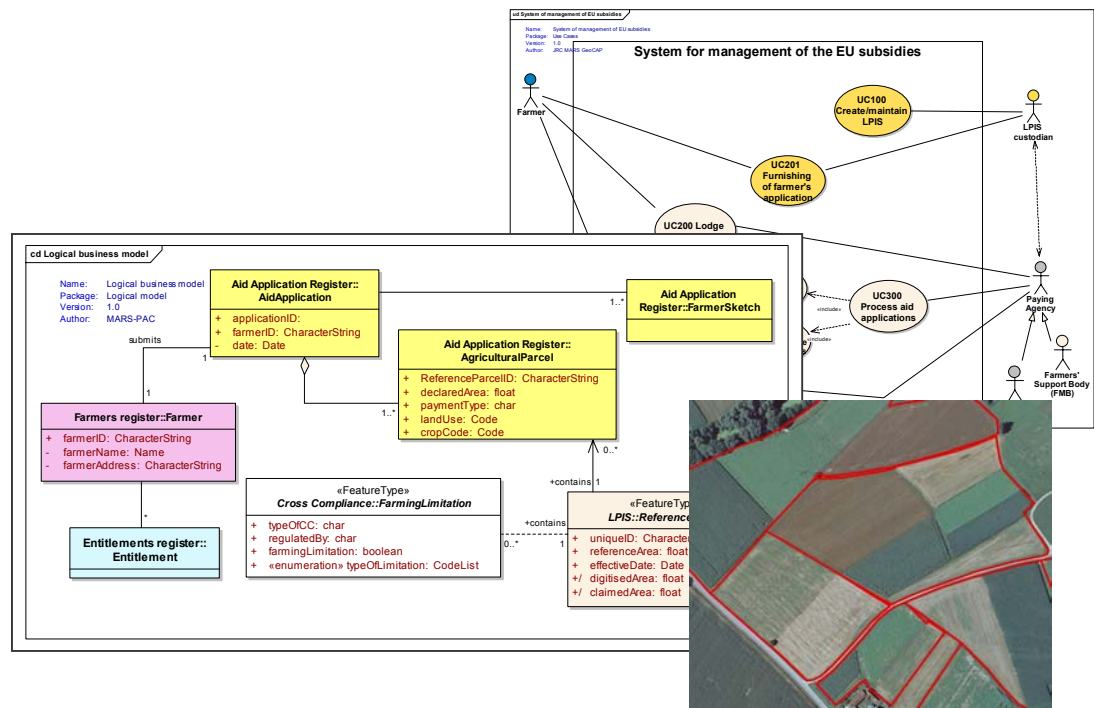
ud System of management of EU subsidies

Name: System of management of EU subsidies
Package: Use Cases
Version: 1.0
Author: JRC MARS GeoCAP

System for management of the EU subsidies

Farmer

UC100 Create/maintain LPIS

LPIS custodian

UC201 Furnishing of farmer's application

UC200 Lodge

UC300 Process aid applications

«include»

«include»

Paying Agency

Farmers' Support Body (FMB)

cd Logical business model

Name: Logical business model
Package: Logical model
Version: 1.0
Author: MARS-PAC

Aid Application Register::AidApplication

+ applicationID:
+ farmerID: CharacterString
- date: Date

Aid Application Register::FarmerSketch

1..*

submits

1

1

Aid Application Register::AgriculturalParcel

+ ReferenceParcelID: CharacterString
+ declaredArea: float
+ paymentType: char
+ landUse: Code
+ cropCode: Code

1..*

Farmers register::Farmer

+ farmerID: CharacterString
- farmerName: Name
- farmerAddress: CharacterString

*

Entitlements register::Entitlement

«FeatureType»
Cross Compliance::FarmingLimitation

+ typeOfCC: char
+ regulatedBy: char
+ farmingLimitation: boolean
+ «enumeration» typeOfLimitation: CodeList

0..*

+contains 1

+contains

0..*

1

«FeatureTyp
LPIS::Reference

+ uniqueID: Character
+ referenceArea: float
+ effectiveDate: Date
+/ digitisedArea: float
+/ claimedArea: float